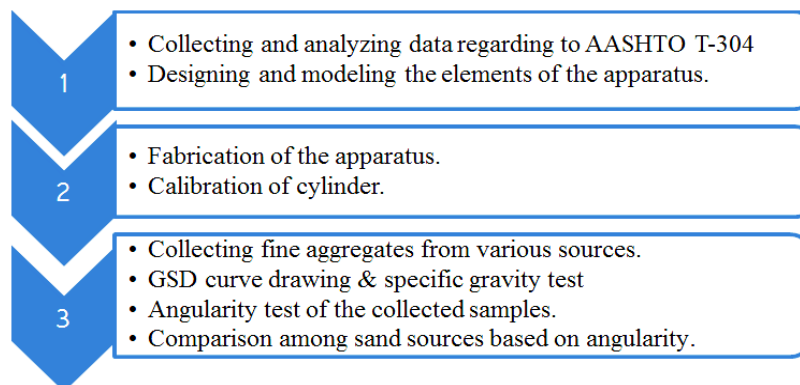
1

• Collecting and analyzing data regarding to AASHTO T-304
• Designing and modeling the elements of the apparatus.

2

• Fabrication of the apparatus.
• Calibration of cylinder.

3

• Collecting fine aggregates from various sources.
• GSD curve drawing & specific gravity test
• Angularity test of the collected samples.
• Comparison among sand sources based on angularity.